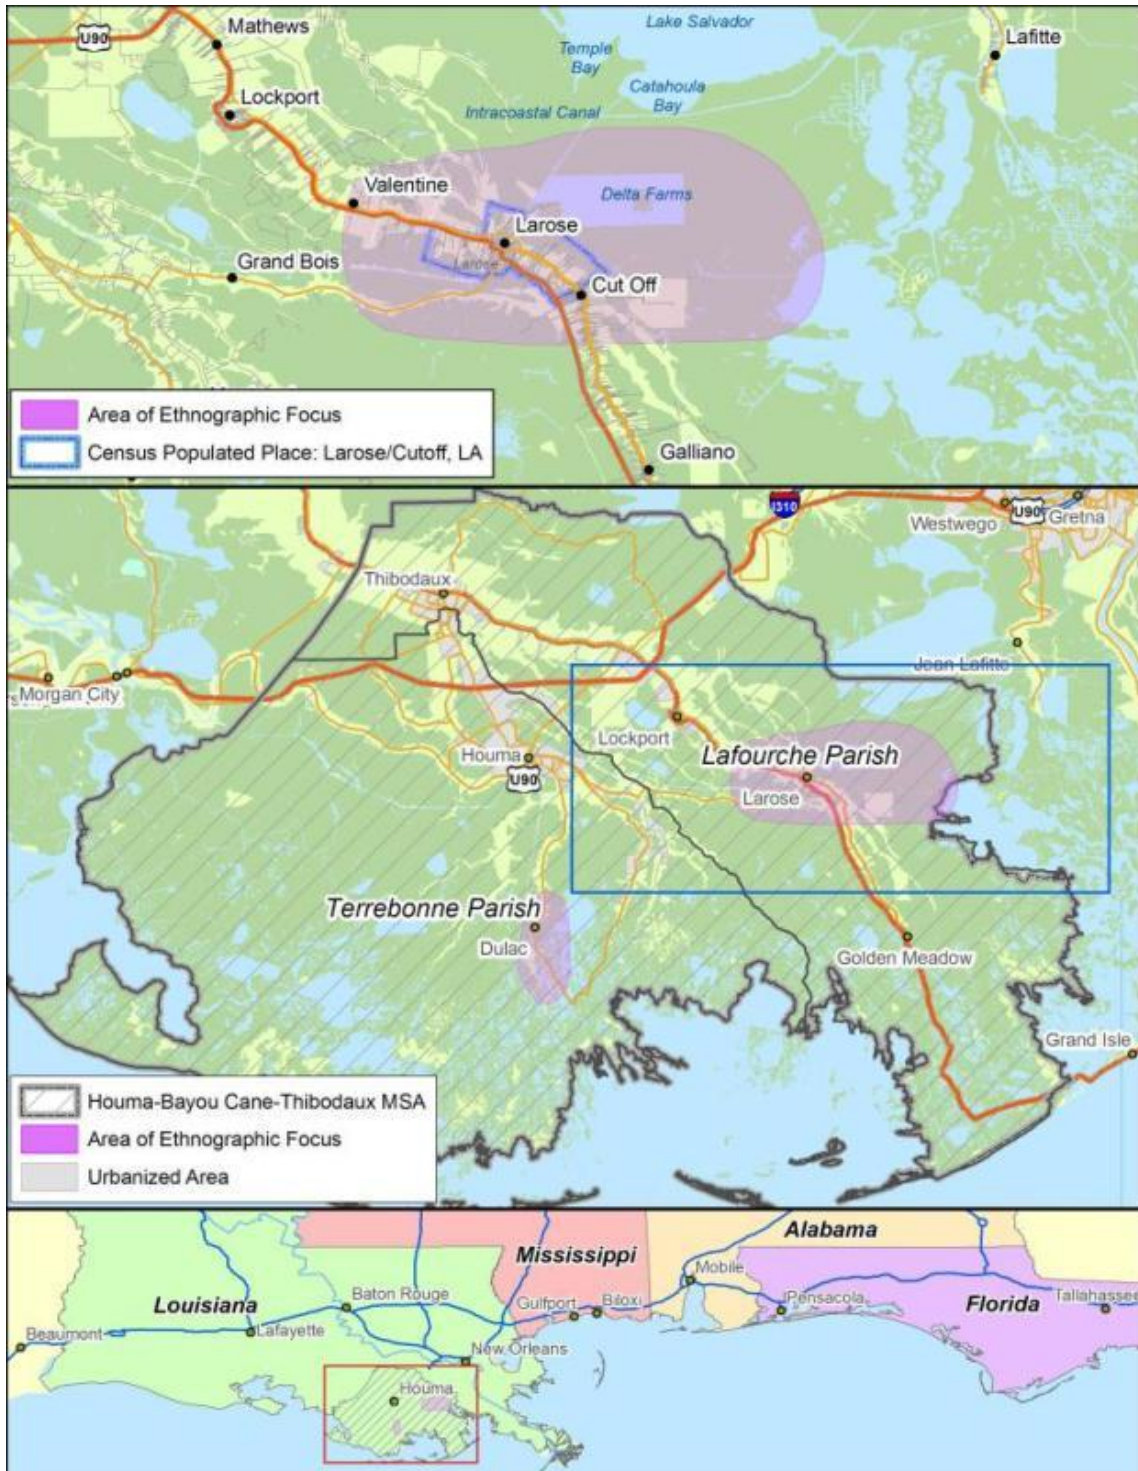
U90
Mathews
Lake Salvador
Lafitte
Temple Bay
Lockport
Catahoula Bay
Intracoastal Canal
Valentine
Delta Farms
Larose
Grand Bois
Larose
Cut Off
Area of Ethnographic Focus
Census Populated Place: Larose/Cutoff, LA
Galliano

I310
U90
Gretna
Westwego
Thibodaux
Jean Lafitte
Morgan City
Lockport
Houma
Lafourche Parish
U90
Larose
Terrebonne Parish
Dulac
Golden Meadow
Grand Isle
Houma-Bayou Cane-Thibodaux MSA
Area of Ethnographic Focus
Urbanized Area

Alabama
Mississippi
Mobile
Louisiana
Baton Rouge
Florida
Gulfport
Biloxi
Pensacola
Tallahassee
Beaumont
Lafayette
New Orleans
Houma